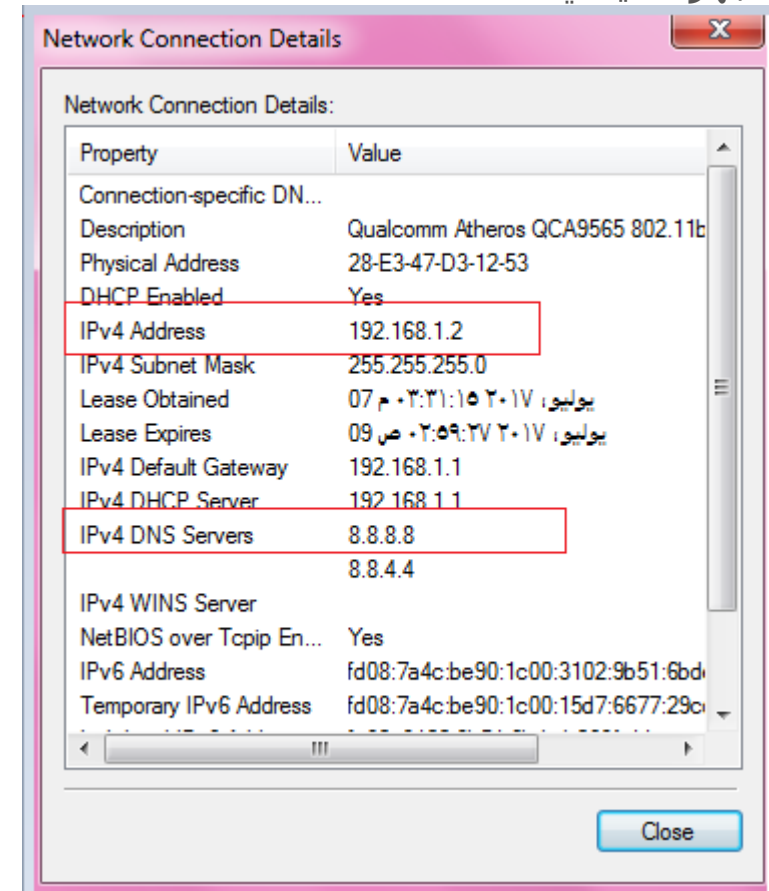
Network Connection Details

Network Connection Details:

| Property | Value |
|---|---|
| Connection-specific DN... | |
| Description | Qualcomm Atheros QCA9565 802.11b |
| Physical Address | 28-E3-47-D3-12-53 |
| DHCP Enabled | Yes |
| IPv4 Address | 192.168.1.2 |
| IPv4 Subnet Mask | 255.255.255.0 |
| Lease Obtained | 07 يوليو، ٢٠١٧ ٠٣:٣١:١٥ م |
| Lease Expires | 09 يوليو، ٢٠١٧ ٠٢:٥٩:٢٧ ص |
| IPv4 Default Gateway | 192.168.1.1 |
| IPv4 DHCP Server | 192.168.1.1 |
| IPv4 DNS Servers | 8.8.8.8 |
| | 8.8.4.4 |
| IPv4 WINS Server | |
| NetBIOS over Tcpip En... | Yes |
| IPv6 Address | fd08:7a4c:be90:1c00:3102:9b51:6bd |
| Temporary IPv6 Address | fd08:7a4c:be90:1c00:15d7:6677:29c |

Close